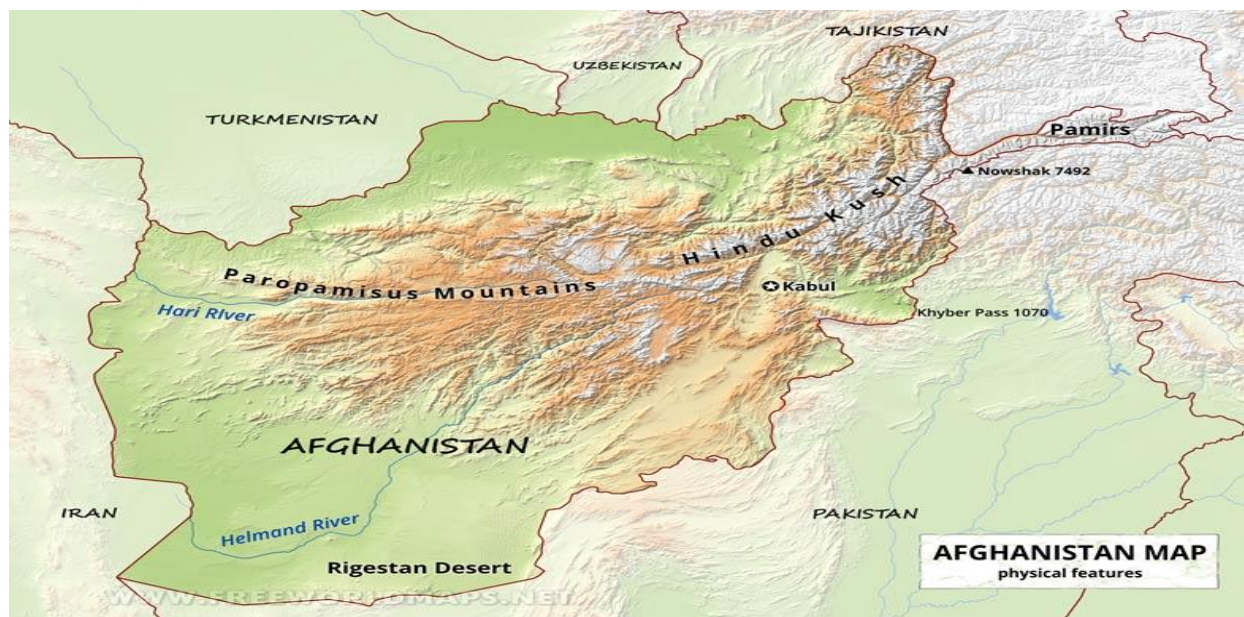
TAJIKISTAN
UZBEKISTAN
TURKMENISTAN
Pamirs
Nowshak 7492
Hindu Kush
Paropamisus Mountains
Kabul
Hari River
Khyber Pass 1070
AFGHANISTAN
IRAN
PAKISTAN
Helmand River
Rigestan Desert
AFGHANISTAN MAP
physical features
WWW.FREEWORLDMAPS.NET